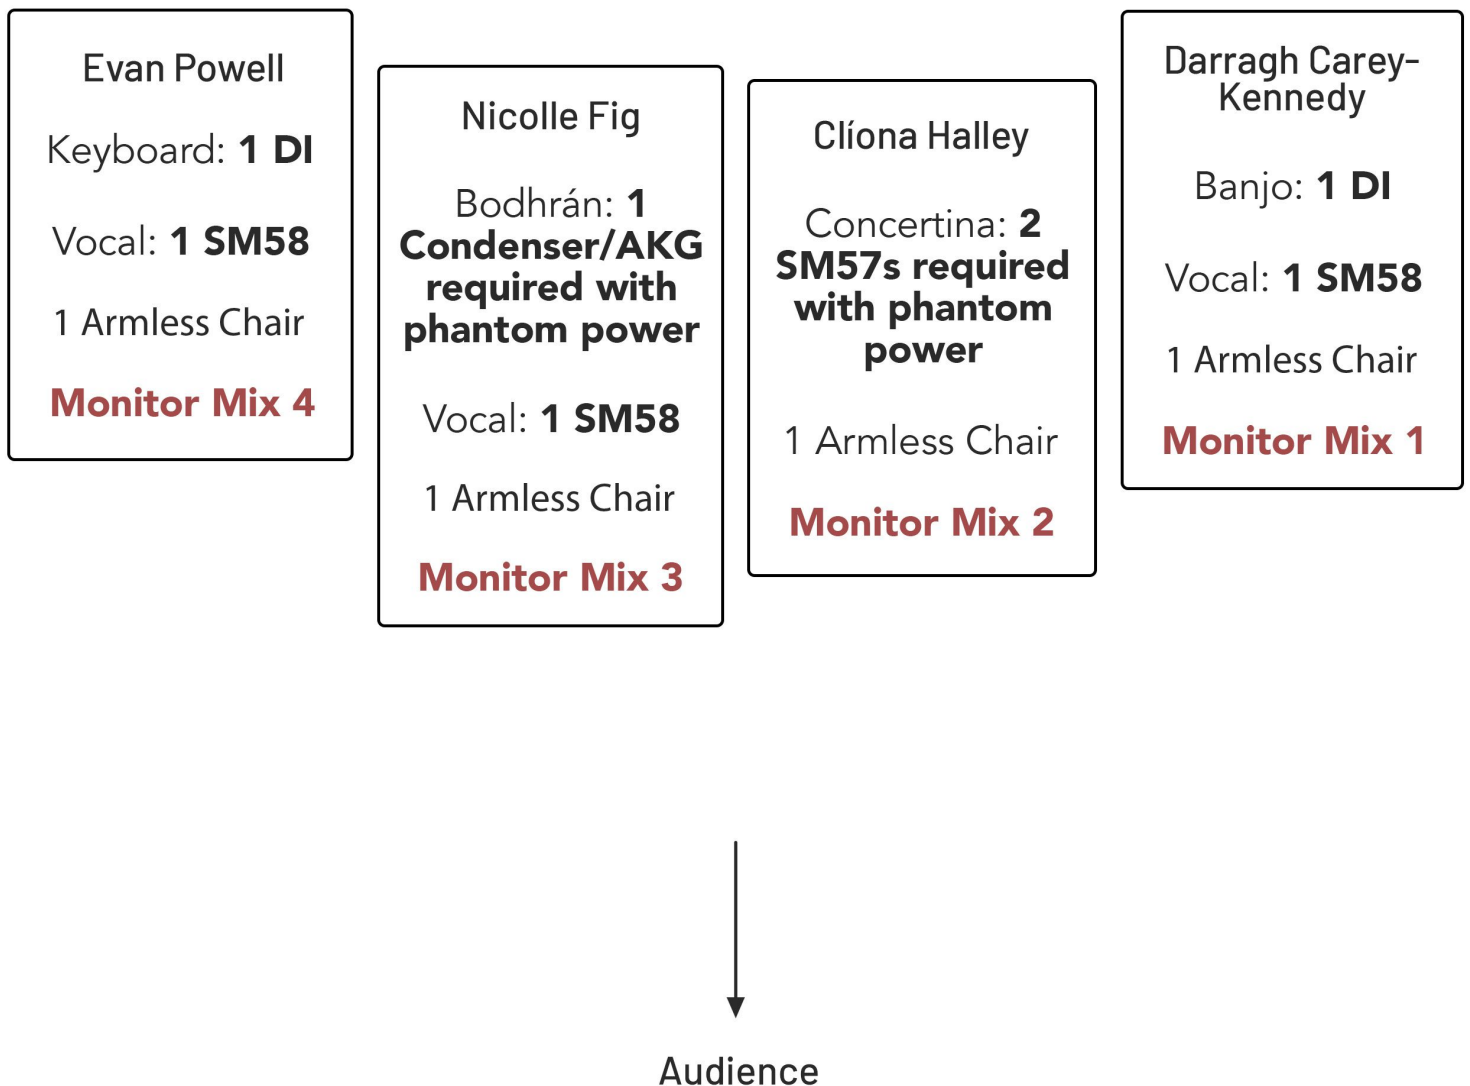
Evan Powell

Keyboard: 1 DI

Vocal: 1 SM58

1 Armless Chair

Monitor Mix 4

Nicolle Fig

Bodhrán: 1 Condenser/AKG required with phantom power

Vocal: 1 SM58

1 Armless Chair

Monitor Mix 3

Clíona Halley

Concertina: 2 SM57s required with phantom power

1 Armless Chair

Monitor Mix 2

Darragh Carey-Kennedy

Banjo: 1 DI

Vocal: 1 SM58

1 Armless Chair

Monitor Mix 1

Audience